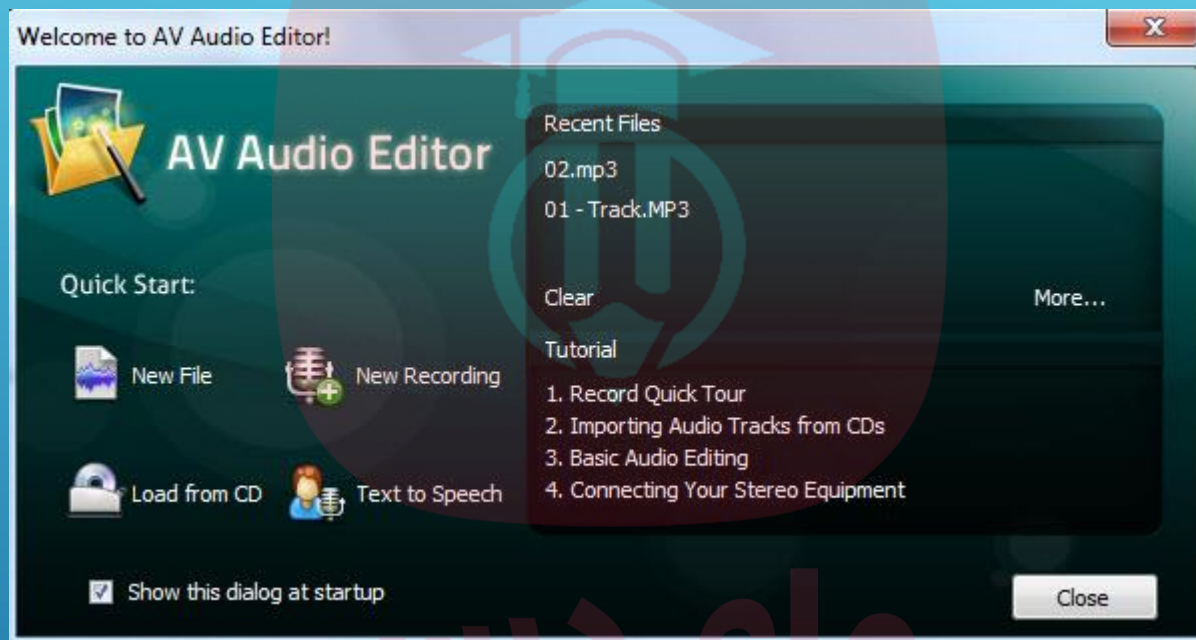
Welcome to AV Audio Editor!

AV Audio Editor

Recent Files

02.mp3

01 - Track.MP3

Quick Start:

Clear

More...

Tutorial

New File

New Recording

1. Record Quick Tour
2. Importing Audio Tracks from CDs
3. Basic Audio Editing
4. Connecting Your Stereo Equipment

Load from CD

Text to Speech

Show this dialog at startup

Close